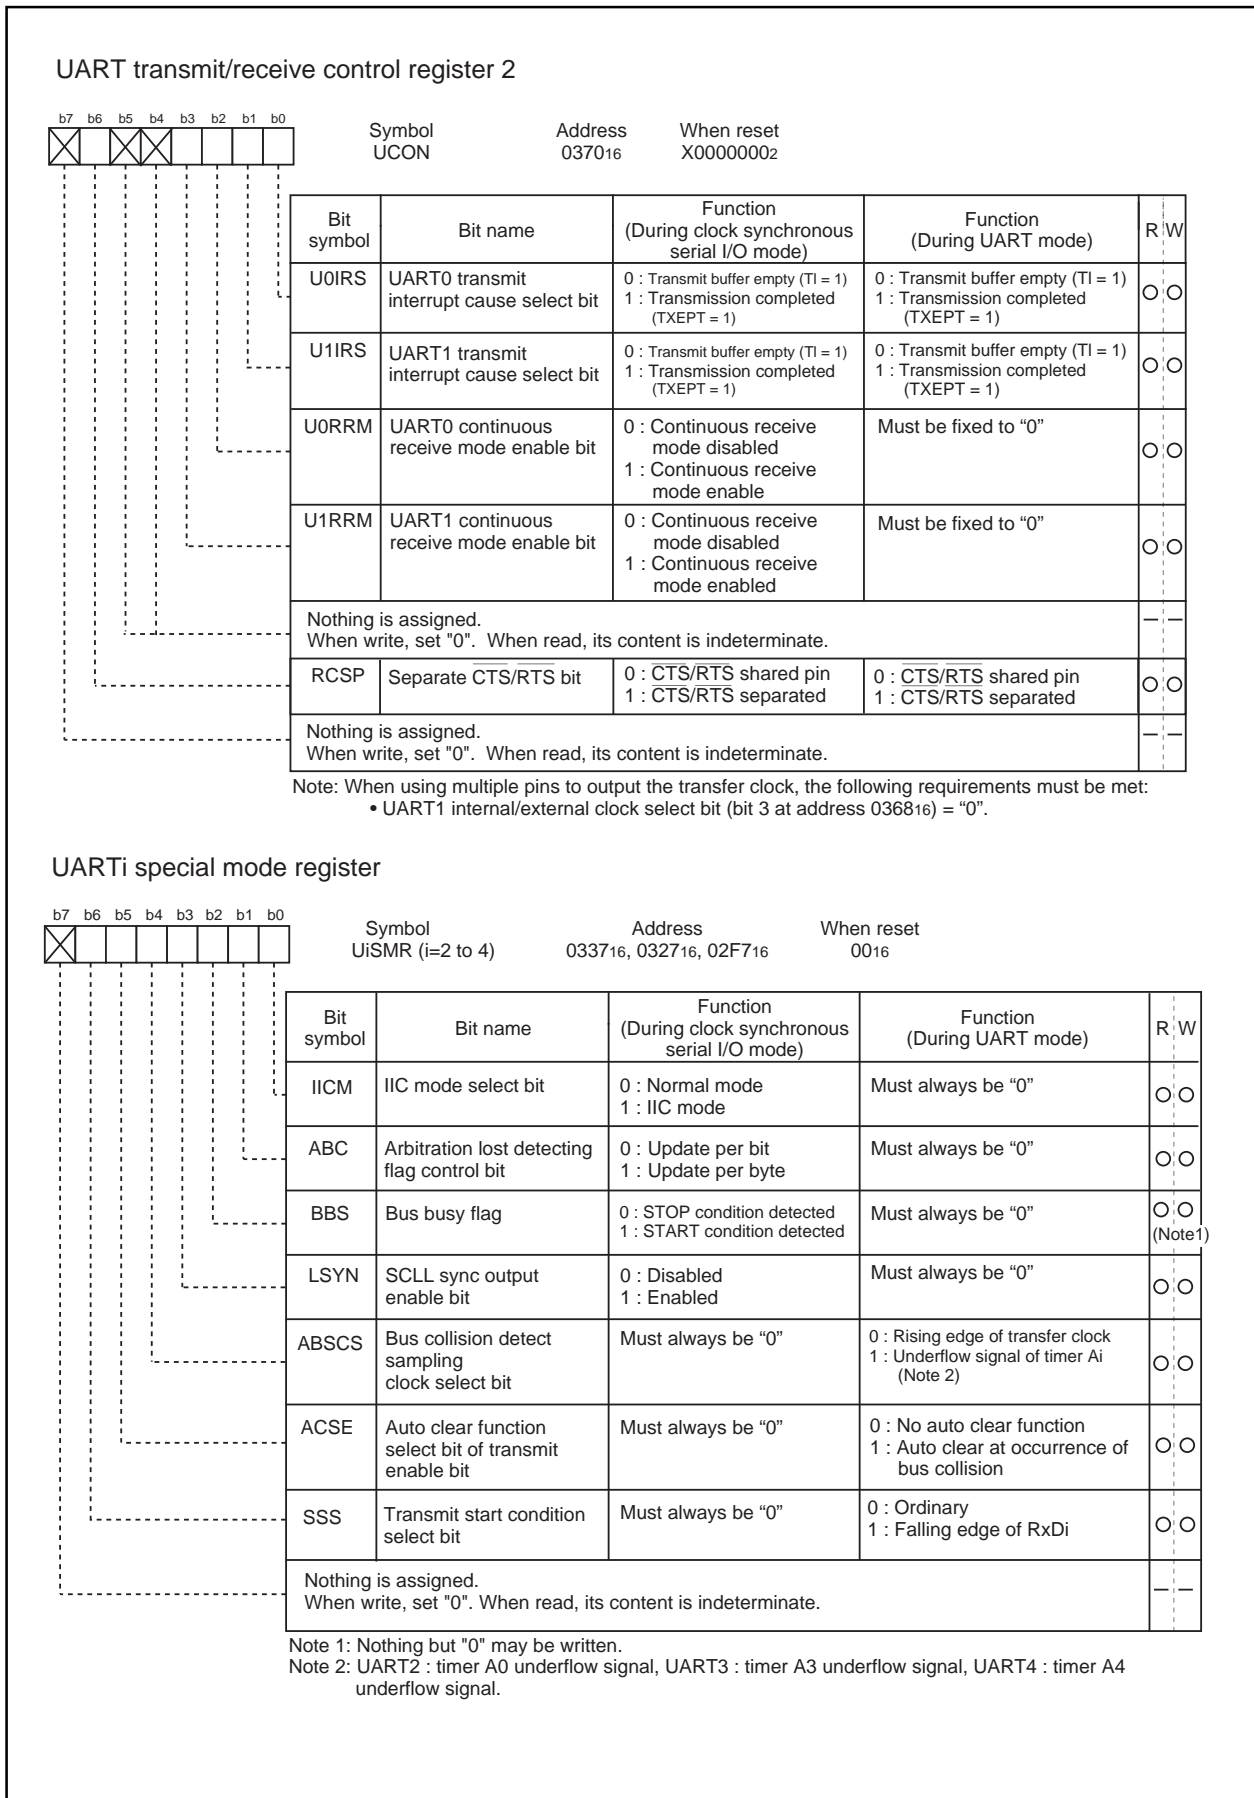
UART transmit/receive control register 2

b7 b6 b5 b4 b3 b2 b1 b0

Symbol UCON
Address $0370_{16}$
When reset $X0000000_2$

| Bit symbol | Bit name | Function (During clock synchronous serial I/O mode) | Function (During UART mode) | R | W |
|---|---|---|---|---|---|
| U0IRS | UART0 transmit interrupt cause select bit | 0 : Transmit buffer empty (TI = 1) 1 : Transmission completed (TXEPT = 1) | 0 : Transmit buffer empty (TI = 1) 1 : Transmission completed (TXEPT = 1) | ○ | ○ |
| U1IRS | UART1 transmit interrupt cause select bit | 0 : Transmit buffer empty (TI = 1) 1 : Transmission completed (TXEPT = 1) | 0 : Transmit buffer empty (TI = 1) 1 : Transmission completed (TXEPT = 1) | ○ | ○ |
| U0RRM | UART0 continuous receive mode enable bit | 0 : Continuous receive mode disabled 1 : Continuous receive mode enable | Must be fixed to “0” | ○ | ○ |
| U1RRM | UART1 continuous receive mode enable bit | 0 : Continuous receive mode disabled 1 : Continuous receive mode enabled | Must be fixed to “0” | ○ | ○ |
| Nothing is assigned. When write, set "0". When read, its content is indeterminate. | | | | — | — |
| RCSP | Separate $\overline{CTS}/\overline{RTS}$ bit | 0 : $\overline{CTS}/\overline{RTS}$ shared pin 1 : $\overline{CTS}/\overline{RTS}$ separated | 0 : $\overline{CTS}/\overline{RTS}$ shared pin 1 : $\overline{CTS}/\overline{RTS}$ separated | ○ | ○ |
| Nothing is assigned. When write, set "0". When read, its content is indeterminate. | | | | — | — |

Note: When using multiple pins to output the transfer clock, the following requirements must be met:
• UART1 internal/external clock select bit (bit 3 at address $0368_{16}$) = “0”.

UARTi special mode register

b7 b6 b5 b4 b3 b2 b1 b0

Symbol UiSMR (i=2 to 4)
Address $0337_{16}$, $0327_{16}$, $02F7_{16}$
When reset $00_{16}$

| Bit symbol | Bit name | Function (During clock synchronous serial I/O mode) | Function (During UART mode) | R | W |
|---|---|---|---|---|---|
| IICM | IIC mode select bit | 0 : Normal mode 1 : IIC mode | Must always be “0” | ○ | ○ |
| ABC | Arbitration lost detecting flag control bit | 0 : Update per bit 1 : Update per byte | Must always be “0” | ○ | ○ |
| BBS | Bus busy flag | 0 : STOP condition detected 1 : START condition detected | Must always be “0” | ○ | ○ (Note1) |
| LSYN | SCLL sync output enable bit | 0 : Disabled 1 : Enabled | Must always be “0” | ○ | ○ |
| ABSCS | Bus collision detect sampling clock select bit | Must always be “0” | 0 : Rising edge of transfer clock 1 : Underflow signal of timer Ai (Note 2) | ○ | ○ |
| ACSE | Auto clear function select bit of transmit enable bit | Must always be “0” | 0 : No auto clear function 1 : Auto clear at occurrence of bus collision | ○ | ○ |
| SSS | Transmit start condition select bit | Must always be “0” | 0 : Ordinary 1 : Falling edge of RxDi | ○ | ○ |
| Nothing is assigned. When write, set "0". When read, its content is indeterminate. | | | | — | — |

Note 1: Nothing but "0" may be written.
Note 2: UART2 : timer A0 underflow signal, UART3 : timer A3 underflow signal, UART4 : timer A4 underflow signal.